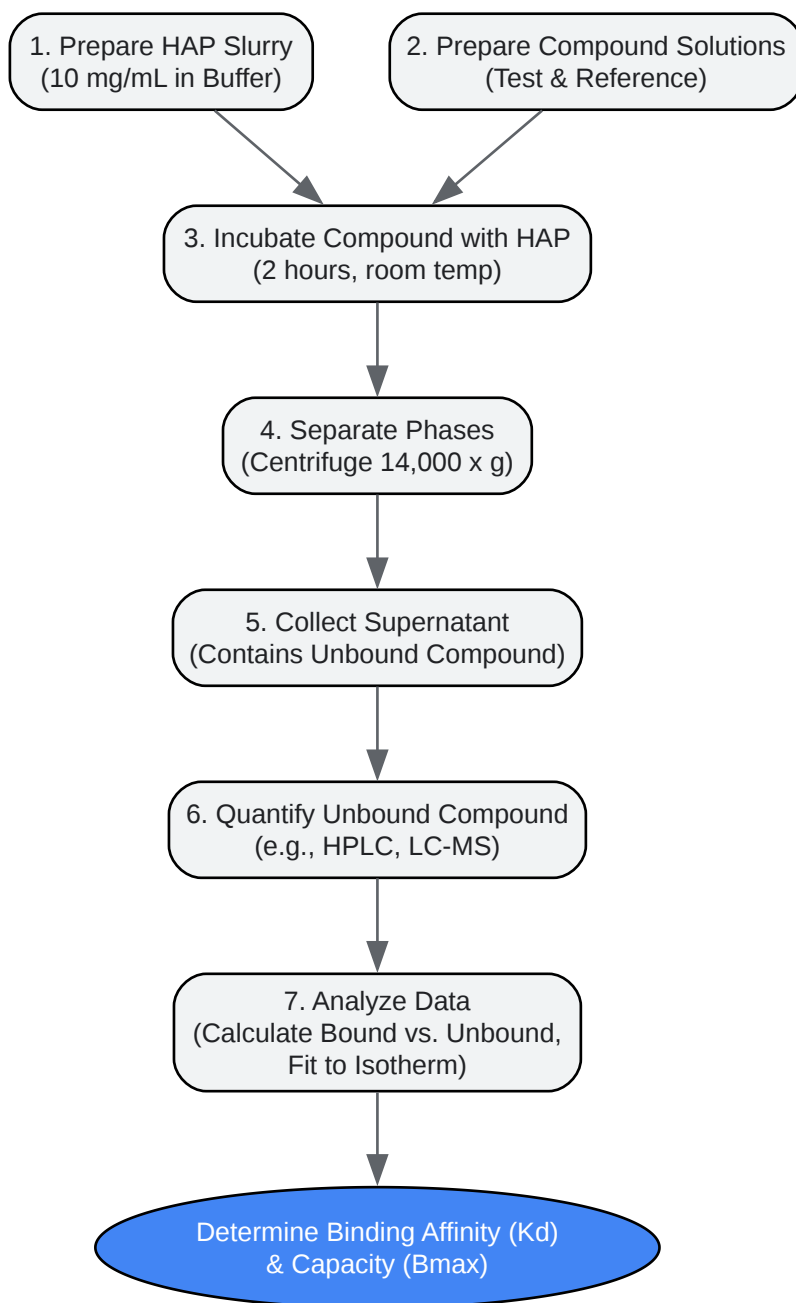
1. Prepare HAP Slurry
(10 mg/mL in Buffer)

2. Prepare Compound Solutions
(Test & Reference)

3. Incubate Compound with HAP
(2 hours, room temp)

4. Separate Phases
(Centrifuge 14,000 x g)

5. Collect Supernatant
(Contains Unbound Compound)

6. Quantify Unbound Compound
(e.g., HPLC, LC-MS)

7. Analyze Data
(Calculate Bound vs. Unbound,
Fit to Isotherm)

Determine Binding Affinity (Kd)
& Capacity (Bmax)